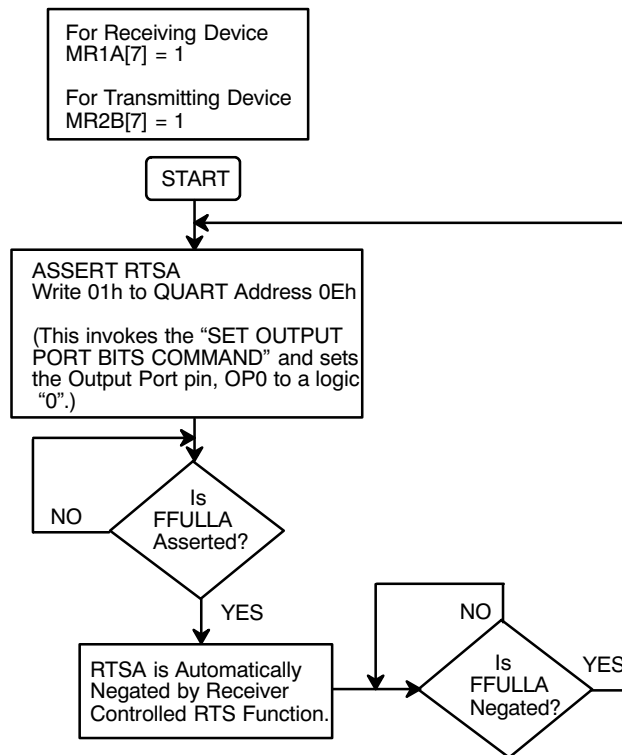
For Receiving Device
MR1A[7] = 1

For Transmitting Device
MR2B[7] = 1

START

ASSERT RTSA
Write 01h to QUART Address 0Eh

(This invokes the "SET OUTPUT PORT BITS COMMAND" and sets the Output Port pin, OP0 to a logic "0".)

NO

Is FFULLA Asserted?

YES

RTSA is Automatically Negated by Receiver Controlled RTS Function.

NO

Is FFULLA Negated?

YES